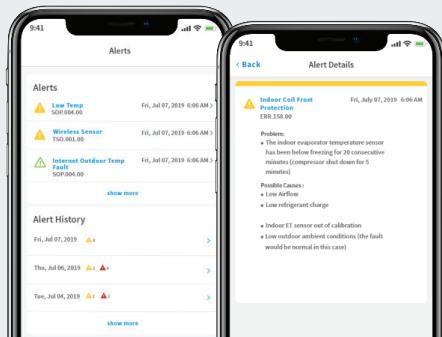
9:41

Alerts

Alerts

Low Temp
SOP.004.00
Fri, Jul 07, 2019 6:06 AM

Wireless Sensor
TSO.001.00
Fri, Jul 07, 2019 6:06 AM

Internet Outdoor Temp Fault
SOP.004.00
Fri, Jul 07, 2019 6:06 AM

show more

Alert History

Fri, Jul 07, 2019 4

Thu, Jul 06, 2019 2 4

Tue, Jul 04, 2019 2 2

show more

9:41

Back
Alert Details

Indoor Coil Frost Protection
ERR.158.00
Fri, July 07, 2019 6:06 AM

Problem:
• The indoor evaporator temperature sensor has been below freezing for 20 consecutive minutes (compressor shut down for 5 minutes)

Possible Causes :
• Low Airflow
• Low refrigerant charge

• Indoor ET sensor out of calibration
• Low outdoor ambient conditions (the fault would be normal in this case)